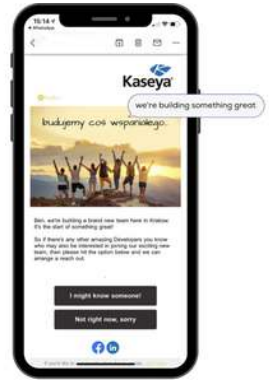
15:14
Kaseya

we're building something great

budujemy coś wspaniałego

Ben, we're building a brand new team here in Krakow. It's the start of something great!

So if there's any other amazing Developers you know who may also be interested in joining our exciting new team, then please hit the option below and we can arrange a reach out.

I might know someone!

Not right now, sorry